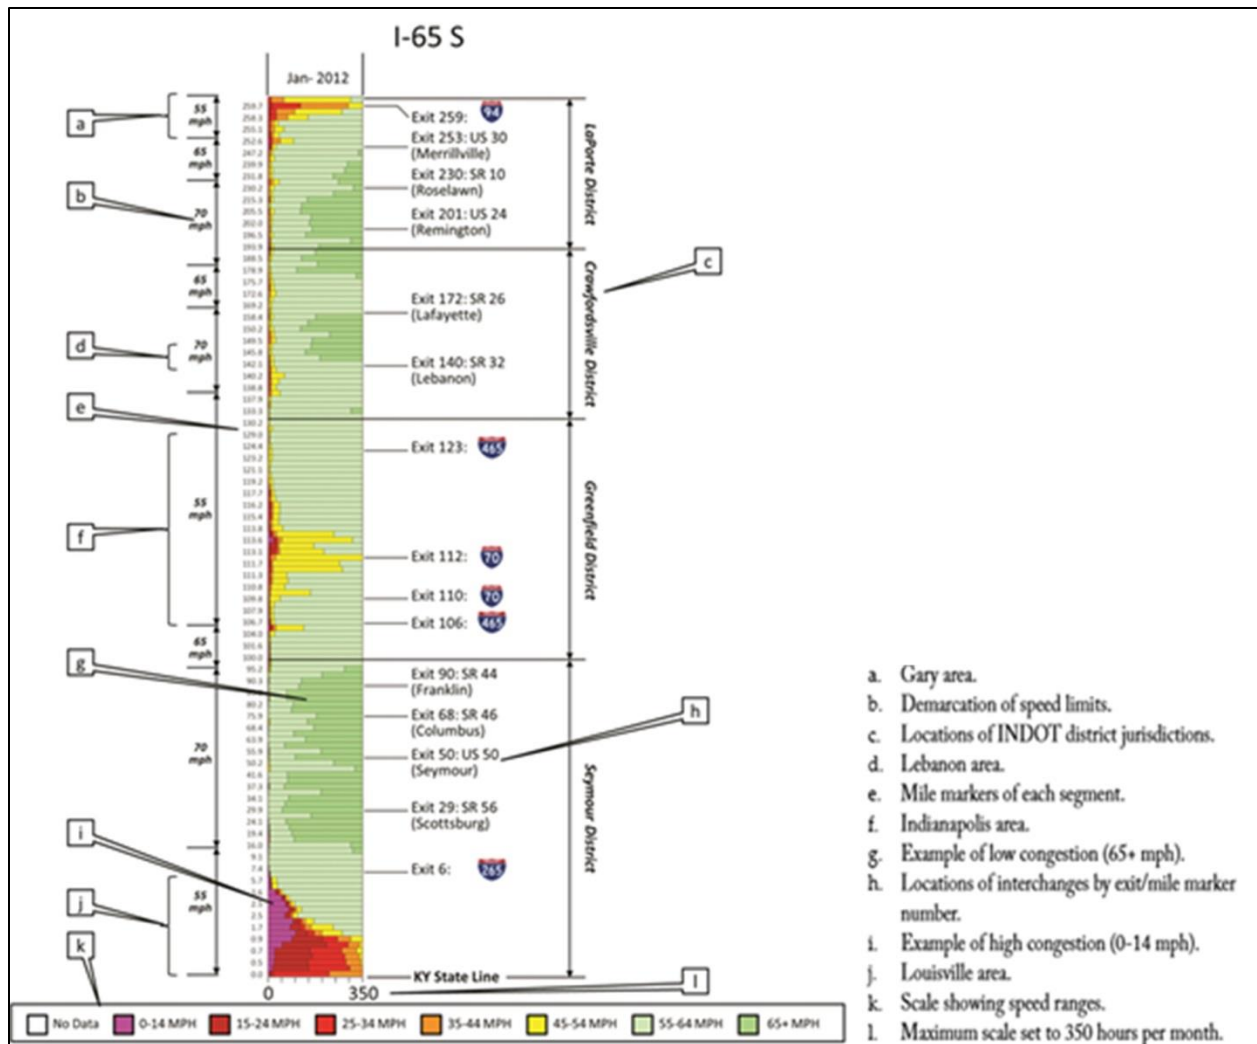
I-65 S

Jan- 2012

a

55 mph

65 mph

b

70 mph

65 mph

d

70 mph

e

f

55 mph

65 mph

g

70 mph

i

j

55 mph

k

Exit 259: 94

Exit 253: US 30 (Merrillville)

Exit 230: SR 10 (Roselawn)

Exit 201: US 24 (Remington)

Exit 172: SR 26 (Lafayette)

Exit 140: SR 32 (Lebanon)

Exit 123: 465

Exit 112: 70

Exit 110: 70

Exit 106: 465

Exit 90: SR 44 (Franklin)

Exit 68: SR 46 (Columbus)

Exit 50: US 50 (Seymour)

Exit 29: SR 56 (Scottsburg)

Exit 6: 265

KY State Line

LaPorte District

Crawfordsville District

Greenfield District

Seymour District

c

h

l

0

350

No Data 0-14 MPH 15-24 MPH 25-34 MPH 35-44 MPH 45-54 MPH 55-64 MPH 65+ MPH

a. Gary area.
b. Demarcation of speed limits.
c. Locations of INDOT district jurisdictions.
d. Lebanon area.
e. Mile markers of each segment.
f. Indianapolis area.
g. Example of low congestion (65+ mph).
h. Locations of interchanges by exit/mile marker number.
i. Example of high congestion (0-14 mph).
j. Louisville area.
k. Scale showing speed ranges.
l. Maximum scale set to 350 hours per month.